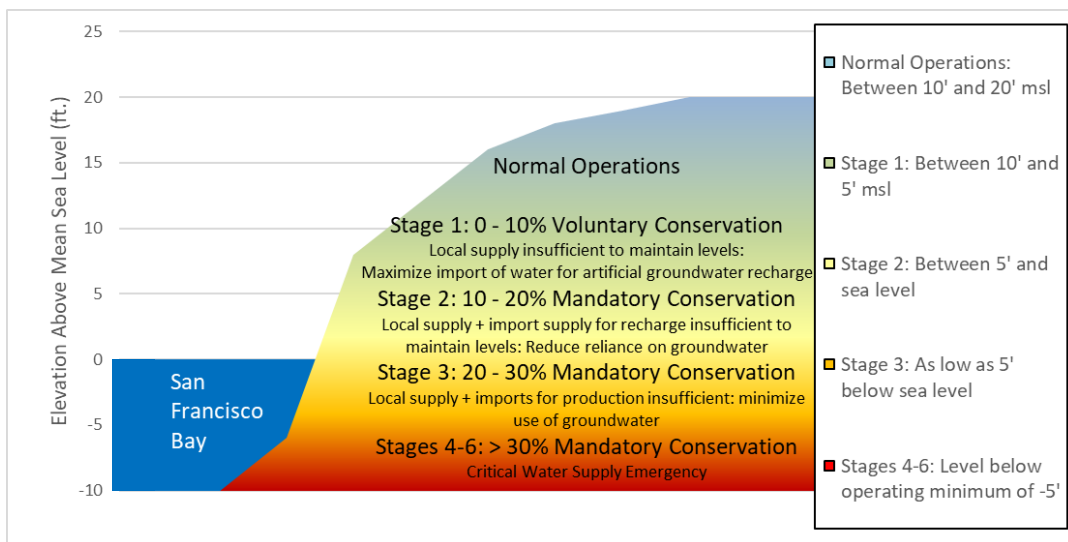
25
20
15
10
5
0
-5
-10

Elevation Above Mean Sea Level (ft.)

San Francisco Bay

Normal Operations

Stage 1: 0 - 10% Voluntary Conservation
Local supply insufficient to maintain levels: Maximize import of water for artificial groundwater recharge

Stage 2: 10 - 20% Mandatory Conservation
Local supply + import supply for recharge insufficient to maintain levels: Reduce reliance on groundwater

Stage 3: 20 - 30% Mandatory Conservation
Local supply + imports for production insufficient: minimize use of groundwater

Stages 4-6: > 30% Mandatory Conservation
Critical Water Supply Emergency

Normal Operations: Between 10' and 20' msl

Stage 1: Between 10' and 5' msl

Stage 2: Between 5' and sea level

Stage 3: As low as 5' below sea level

Stages 4-6: Level below operating minimum of -5'